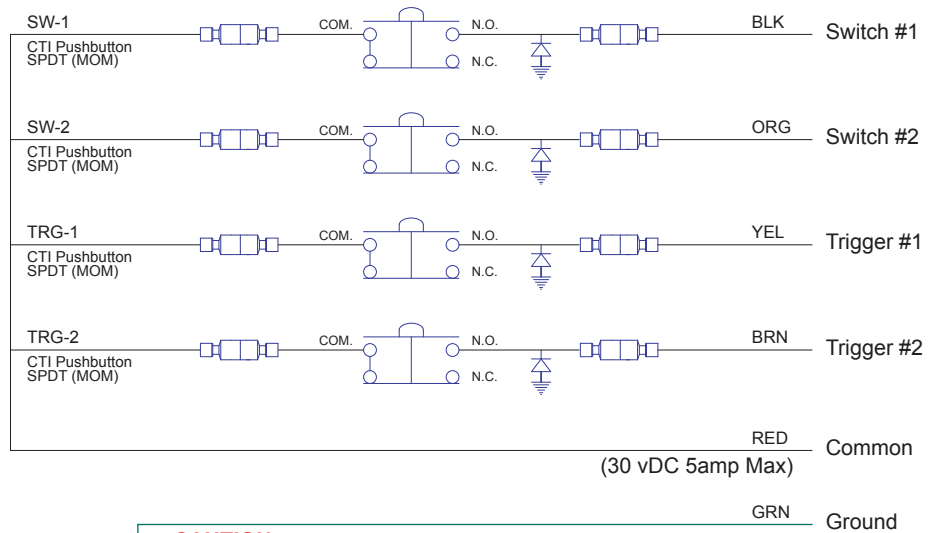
SW-1
CTI Pushbutton SPDT (MOM)
COM.
N.O.
N.C.
BLK
Switch #1

SW-2
CTI Pushbutton SPDT (MOM)
COM.
N.O.
N.C.
ORG
Switch #2

TRG-1
CTI Pushbutton SPDT (MOM)
COM.
N.O.
N.C.
YEL
Trigger #1

TRG-2
CTI Pushbutton SPDT (MOM)
COM.
N.O.
N.C.
BRN
Trigger #2

RED
Common
(30 vDC 5amp Max)

GRN
Ground

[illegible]